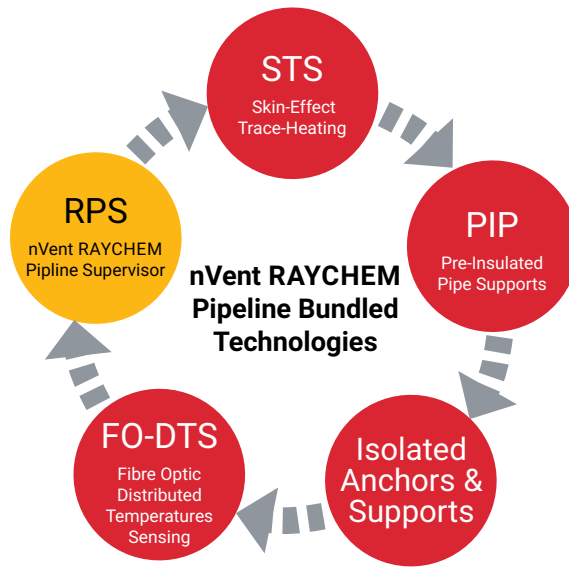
STS
Skin-Effect Trace-Heating

PIP
Pre-Insulated Pipe Supports

Isolated Anchors & Supports

FO-DTS
Fibre Optic Distributed Temperatures Sensing

RPS
nVent RAYCHEM Pipline Supervisor

nVent RAYCHEM Pipeline Bundled Technologies